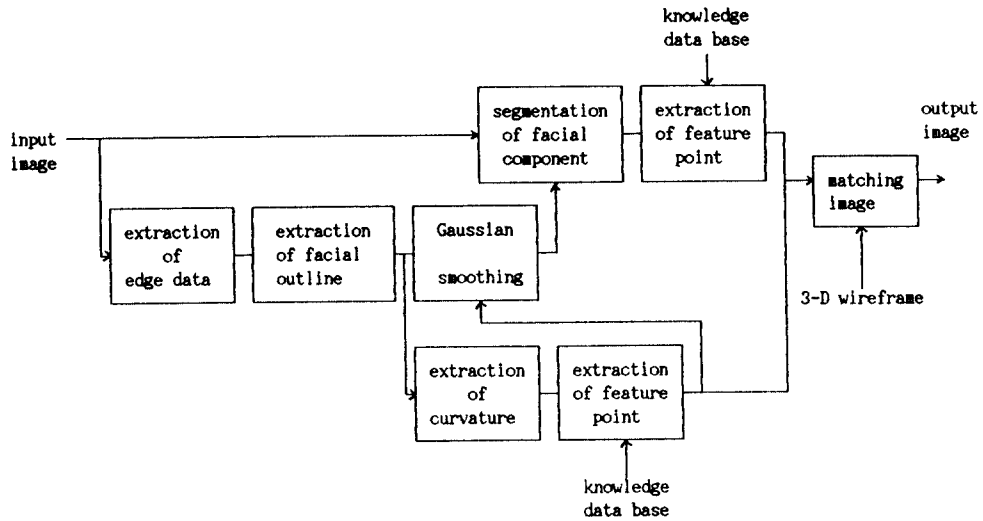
knowledge data base

input image

segmentation of facial component

extraction of feature point

output image

matching image

extraction of edge data

extraction of facial outline

Gaussian smoothing

3-D wireframe

extraction of curvature

extraction of feature point

knowledge data base